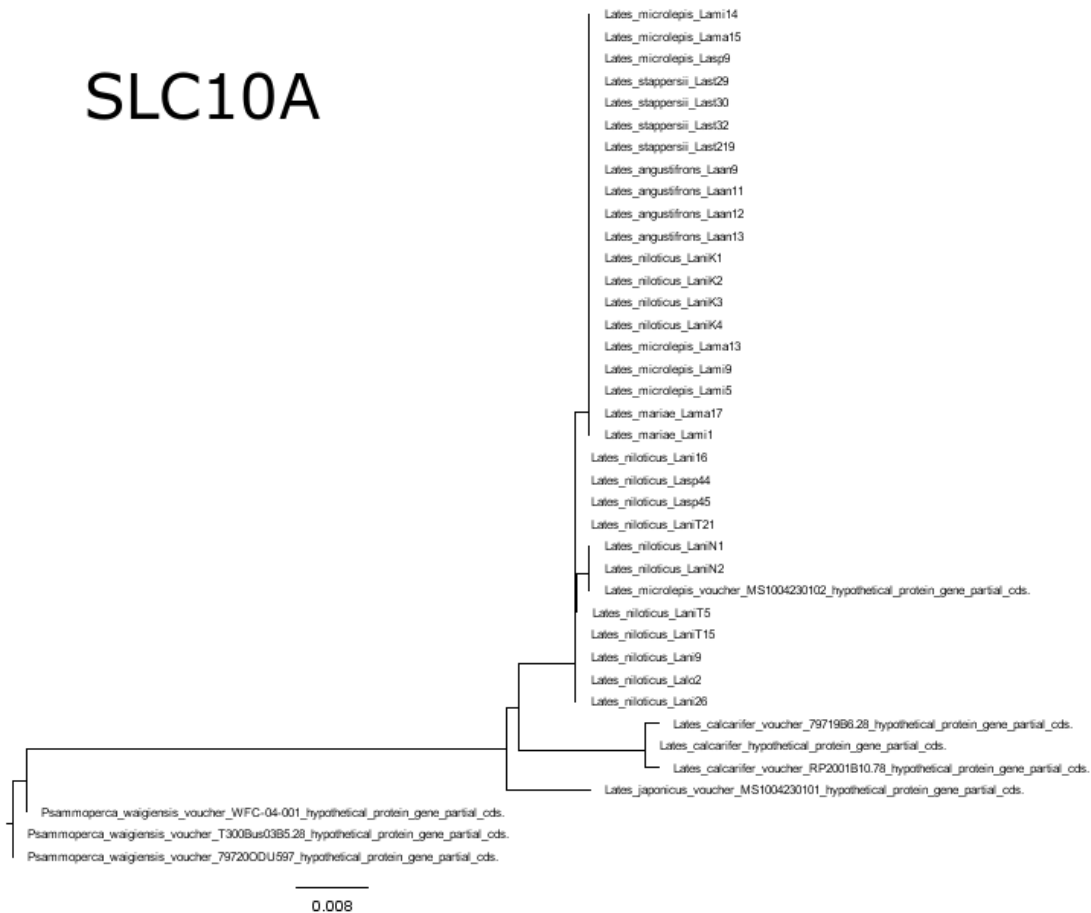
SLC10A

Lates_microlepis_Lami14
Lates_microlepis_Lama15
Lates_microlepis_Lasp9
Lates_stappersii_Last29
Lates_stappersii_Last30
Lates_stappersii_Last32
Lates_stappersii_Last219
Lates_angustifrons_Laan9
Lates_angustifrons_Laan11
Lates_angustifrons_Laan12
Lates_angustifrons_Laan13
Lates_niloticus_LaniK1
Lates_niloticus_LaniK2
Lates_niloticus_LaniK3
Lates_niloticus_LaniK4
Lates_microlepis_Lama13
Lates_microlepis_Lami9
Lates_microlepis_Lami5
Lates_mariae_Lama17
Lates_mariae_Lami1
Lates_niloticus_Lani16
Lates_niloticus_Lasp44
Lates_niloticus_Lasp45
Lates_niloticus_LaniT21
Lates_niloticus_LaniN1
Lates_niloticus_LaniN2
Lates_microlepis_voucher_MS1004230102_hypothetical_protein_gene_partial_cds.
Lates_niloticus_LaniT5
Lates_niloticus_LaniT15
Lates_niloticus_Lani9
Lates_niloticus_Lalo2
Lates_niloticus_Lani26
Lates_calcarifer_voucher_79719B6.28_hypothetical_protein_gene_partial_cds.
Lates_calcarifer_hypothetical_protein_gene_partial_cds.
Lates_calcarifer_voucher_RP2001B10.78_hypothetical_protein_gene_partial_cds.
Lates_japonicus_voucher_MS1004230101_hypothetical_protein_gene_partial_cds.
Psammoperca_waigiensis_voucher_WFC-04-001_hypothetical_protein_gene_partial_cds.
Psammoperca_waigiensis_voucher_T300Bus03B5.28_hypothetical_protein_gene_partial_cds.
Psammoperca_waigiensis_voucher_79720ODU597_hypothetical_protein_gene_partial_cds.

0.008